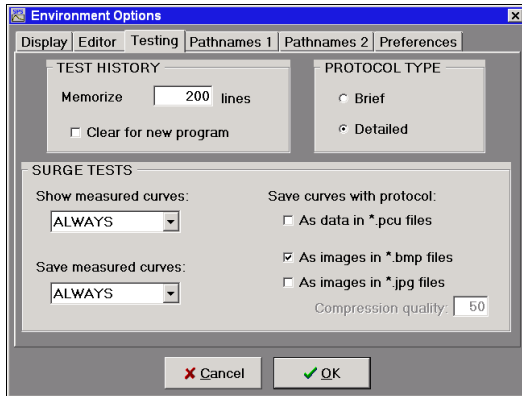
Environment Options

Display | Editor | Testing | Pathnames 1 | Pathnames 2 | Preferences

TEST HISTORY

Memorize 200 lines

Clear for new program

PROTOCOL TYPE

Brief

Detailed

SURGE TESTS

Show measured curves:

ALWAYS

Save measured curves:

ALWAYS

Save curves with protocol:

As data in *.pcu files

As images in *.bmp files

As images in *.jpg files

Compression quality: 50

Cancel

OK